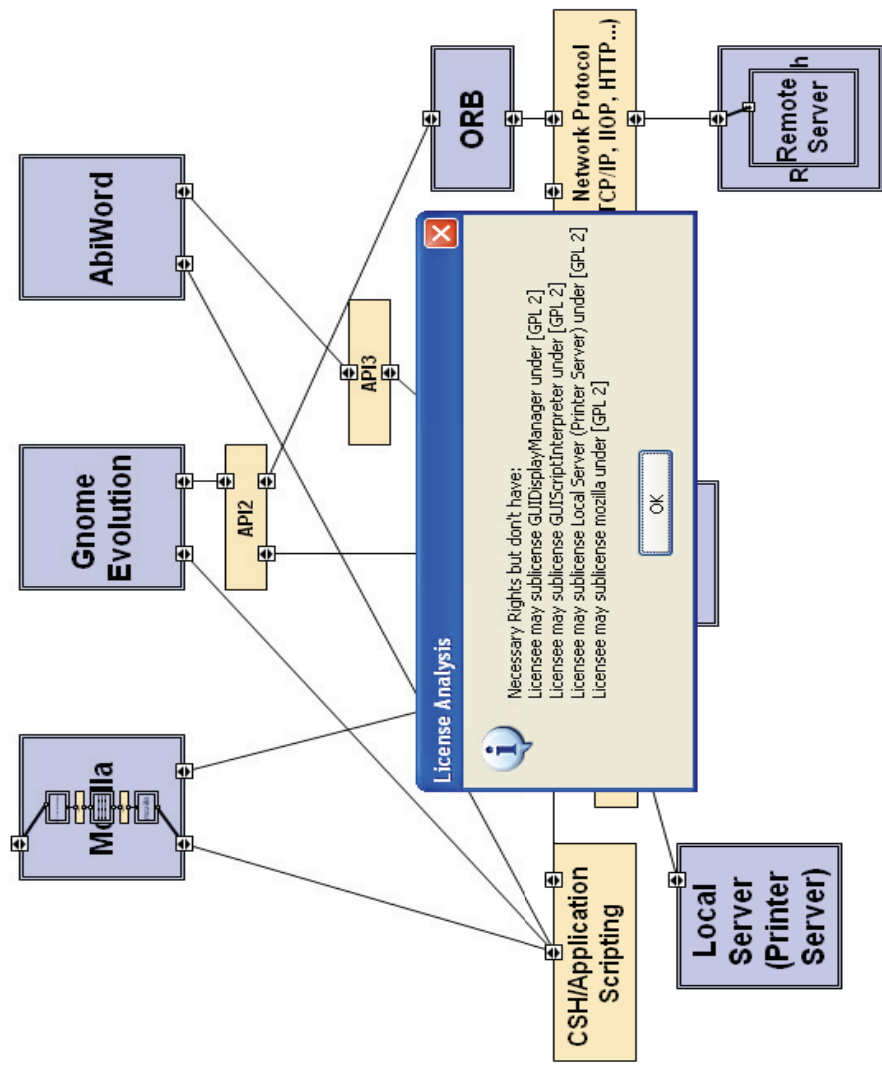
AbiWord

ORB

Network Protocol
TCP/IP, IIOP, HTTP...)

Remote
Server

R h

Gnome
Evolution

API2

API3

M lla

CSH/Application
Scripting

Local
Server
(Printer
Server)

License Analysis

Necessary Rights but don't have:
Licensee may sublicense GUIDisplayManager under [GPL 2]
Licensee may sublicense GUIScriptInterpreter under [GPL 2]
Licensee may sublicense Local Server (Printer Server) under [GPL 2]
Licensee may sublicense mozilla under [GPL 2]

OK